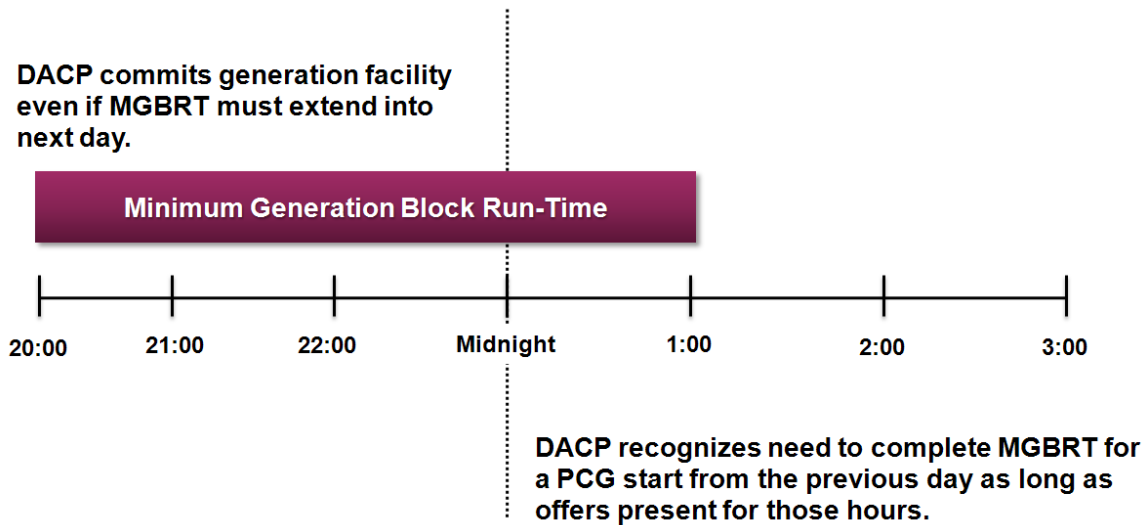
DACP commits generation facility even if MGBRT must extend into next day.

Minimum Generation Block Run-Time

20:00
21:00
22:00
Midnight
1:00
2:00
3:00

DACP recognizes need to complete MGBRT for a PCG start from the previous day as long as offers present for those hours.